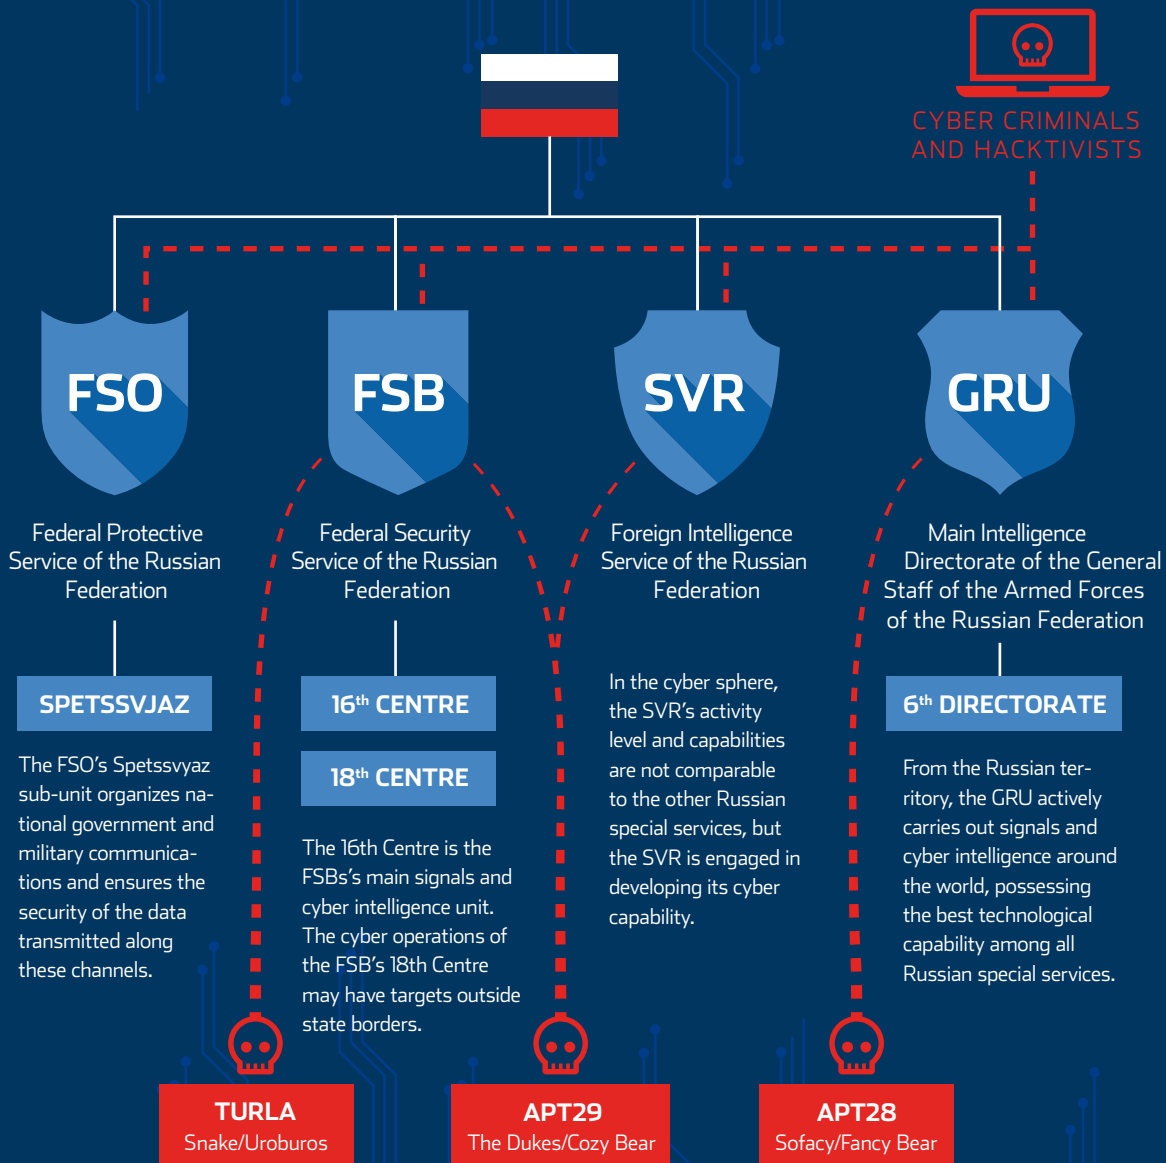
CYBER CRIMINALS AND HACKTIVISTS

FSO

Federal Protective Service of the Russian Federation

SPETSSVJAZ

The FSO's Spetssvyaz sub-unit organizes national government and military communications and ensures the security of the data transmitted along these channels.

FSB

Federal Security Service of the Russian Federation

16$^{th}$ CENTRE

18$^{th}$ CENTRE

The 16th Centre is the FSBs's main signals and cyber intelligence unit. The cyber operations of the FSB's 18th Centre may have targets outside state borders.

SVR

Foreign Intelligence Service of the Russian Federation

In the cyber sphere, the SVR's activity level and capabilities are not comparable to the other Russian special services, but the SVR is engaged in developing its cyber capability.

GRU

Main Intelligence Directorate of the General Staff of the Armed Forces of the Russian Federation

6$^{th}$ DIRECTORATE

From the Russian territory, the GRU actively carries out signals and cyber intelligence around the world, possessing the best technological capability among all Russian special services.

TURLA
Snake/Uroburos

APT29
The Dukes/Cozy Bear

APT28
Sofacy/Fancy Bear